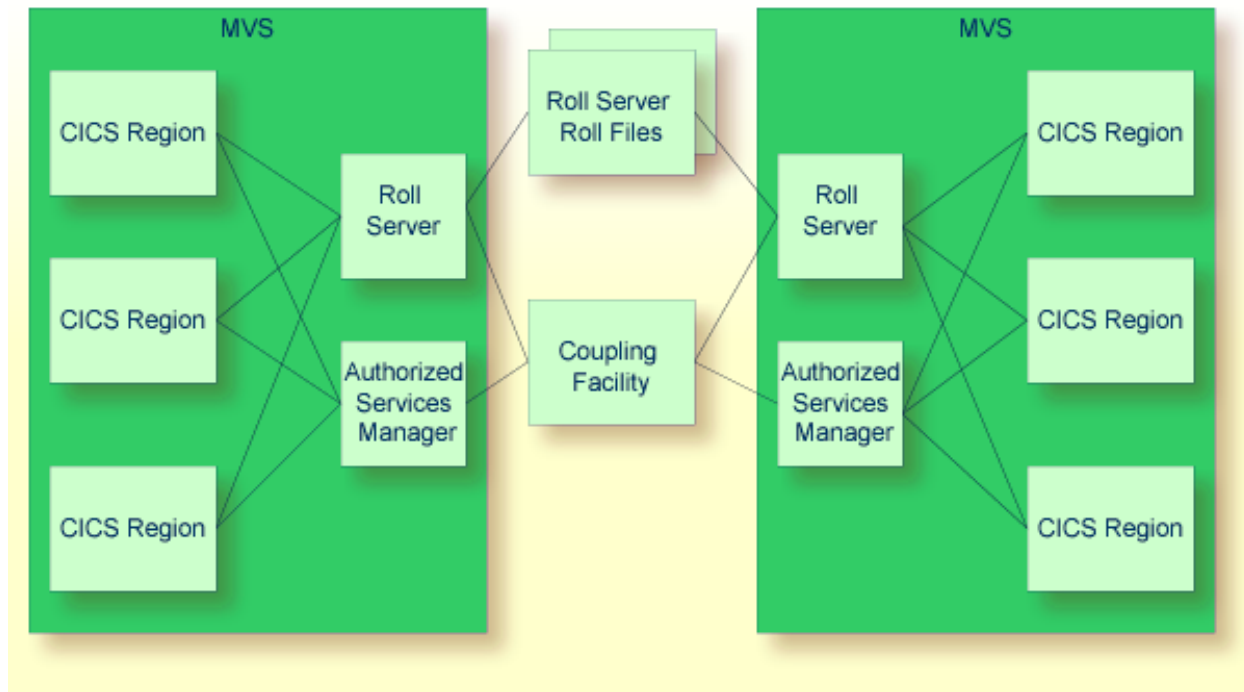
MVS

CICS Region

CICS Region

CICS Region

Roll Server

Authorized Services Manager

Roll Server Roll Files

Coupling Facility

MVS

Roll Server

Authorized Services Manager

CICS Region

CICS Region

CICS Region